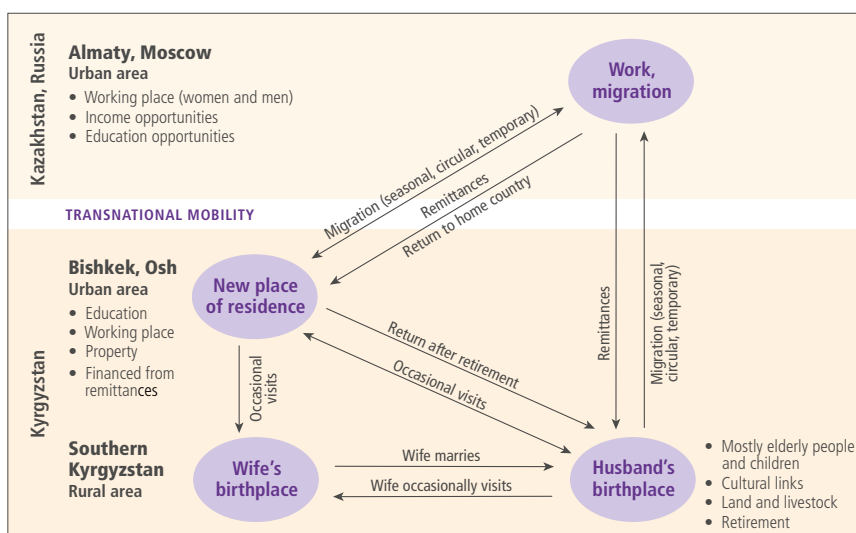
Kazakhstan, Russia

Almaty, Moscow
Urban area
• Working place (women and men)
• Income opportunities
• Education opportunities

Work, migration

Migration (seasonal, circular, temporary)
Remittances
Return to home country

TRANSNATIONAL MOBILITY

Kyrgyzstan

Bishkek, Osh
Urban area
• Education
• Working place
• Property
• Financed from remittances

New place of residence

Return after retirement
Occasional visits

Remittances

Migration (seasonal, circular, temporary)

Occasional visits

Southern Kyrgyzstan
Rural area

Wife's birthplace

Wife marries
Wife occasionally visits

Husband's birthplace

• Mostly elderly people and children
• Cultural links
• Land and livestock
• Retirement